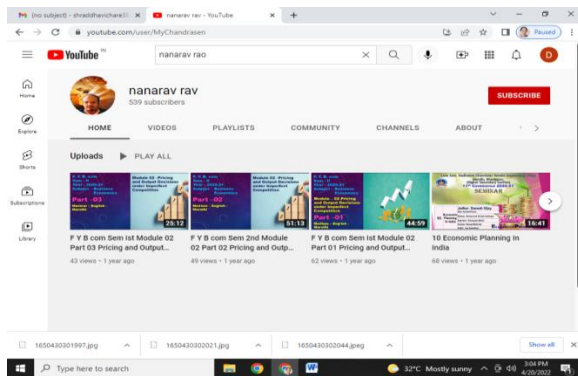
(no subject) - shraddhavichare31 ×
nanarav rav - YouTube ×
+

youtube.com/user/MyChandrasen

Paused

YouTube IN

nanarav rao

Home
Explore
Shorts
Subscriptions
Library

nanarav rav
539 subscribers

SUBSCRIBE

HOME
VIDEOS
PLAYLISTS
COMMUNITY
CHANNELS
ABOUT

Uploads
PLAY ALL

25:12
51:13
44:59
16:41

F Y B com Sem Ist Module 02 Part 03 Pricing and Output...
43 views • 1 year ago

F Y B com Sem 2nd Module 02 Part 02 Pricing and Outp...
49 views • 1 year ago

F Y B com Sem Ist Module 02 Part 01 Pricing and Output...
62 views • 1 year ago

10 Economic Planning In India
68 views • 1 year ago

1650430301997.jpg
1650430302021.jpg
1650430302044.jpeg
Show all

Type here to search

32°C Mostly sunny
3:04 PM
4/20/2022